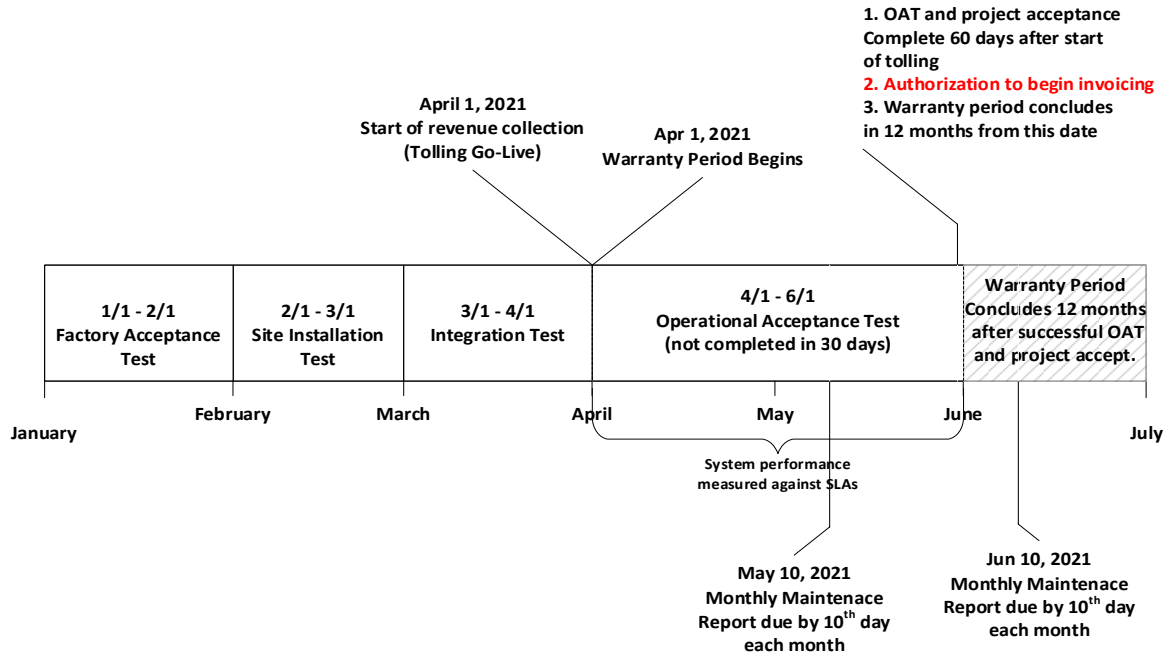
1. OAT and project acceptance Complete 60 days after start of tolling
2. Authorization to begin invoicing
3. Warranty period concludes in 12 months from this date

April 1, 2021
Start of revenue collection
(Tolling Go-Live)

Apr 1, 2021
Warranty Period Begins

1/1 - 2/1
Factory Acceptance Test

2/1 - 3/1
Site Installation Test

3/1 - 4/1
Integration Test

4/1 - 6/1
Operational Acceptance Test
(not completed in 30 days)

Warranty Period Concludes 12 months after successful OAT and project accept.

January

February

March

April

May

June

July

System performance measured against SLAs

May 10, 2021
Monthly Maintenace Report due by $10^{th}$ day each month

Jun 10, 2021
Monthly Maintenace Report due by $10^{th}$ day each month